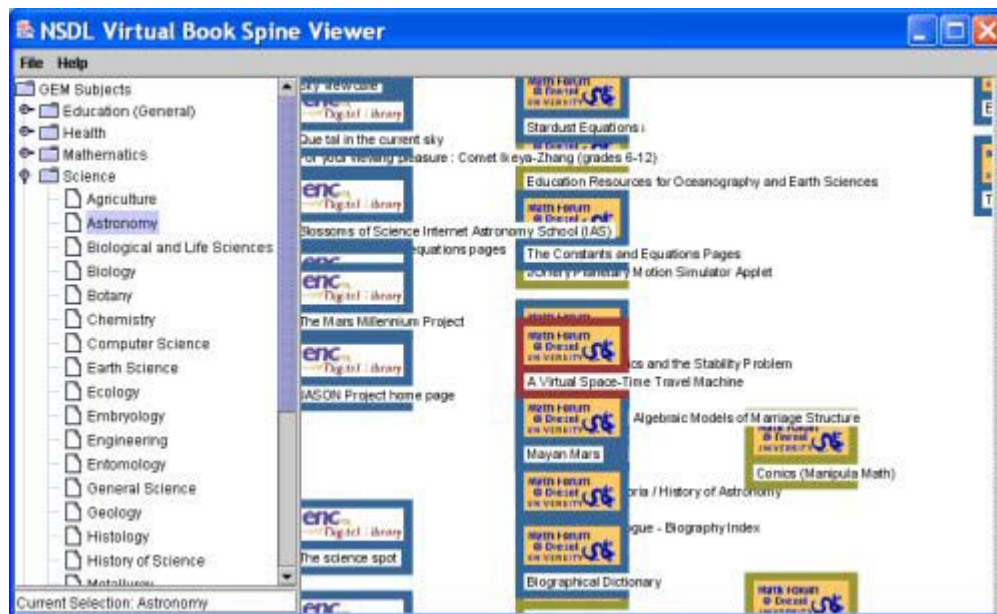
NSDL Virtual Book Spine Viewer

File Help

GEM Subjects
Education (General)
Health
Mathematics
Science
Agriculture
Astronomy
Biological and Life Sciences
Biology
Botany
Chemistry
Computer Science
Earth Science
Ecology
Embryology
Engineering
Entomology
General Science
Geology
Histology
History of Science
Metallurgy

Current Selection: Astronomy

sky viewscale

enc Digital Library

Que tail in the current sky
For your viewing pleasure : Comet Ikeya-Zhang (grades 6-12)

enc Digital Library

Blossoms of Science Internet Astronomy School (IAS)

equations pages

enc Digital Library

The Mars Millennium Project

enc Digital Library

JASON Project home page

enc Digital Library

The science spot

enc

Math Forum @ Drexel University

Stardust Equations

Education Resources for Oceanography and Earth Sciences

Math Forum @ Drexel University

The Constants and Equations Pages

Planetary Motion Simulator Applet

Math Forum @ Drexel University

cs and the Stability Problem

A Virtual Space-Time Travel Machine

Math Forum @ Drexel University

Algebraic Models of Marriage Structure

Mayan Mars

Math Forum @ Drexel University

Conics (Manipula Math)

Math Forum @ Drexel University

oria / History of Astronomy

Math Forum @ Drexel University

gue - Biography Index

Biographical Dictionary

Math Forum @ Drexel University

E

T